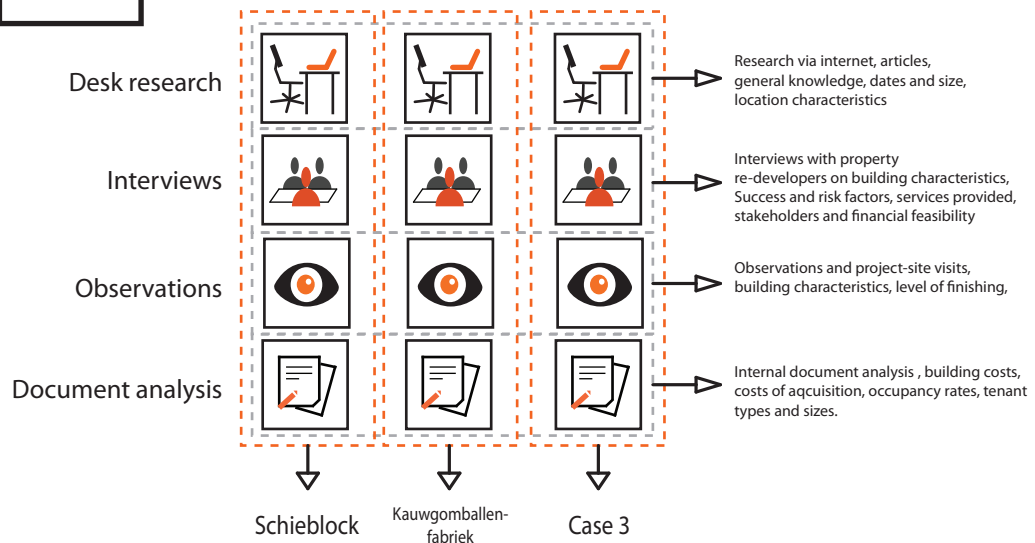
Desk research

Interviews

Observations

Document analysis

Research via internet, articles, general knowledge, dates and size, location characteristics

Interviews with property re-developers on building characteristics, Success and risk factors, services provided, stakeholders and financial feasibility

Observations and project-site visits, building characteristics, level of finishing,

Internal document analysis , building costs, costs of aqcuisition, occupancy rates, tenant types and sizes.

Schieblock

Kauwgomballenfabriek

Case 3